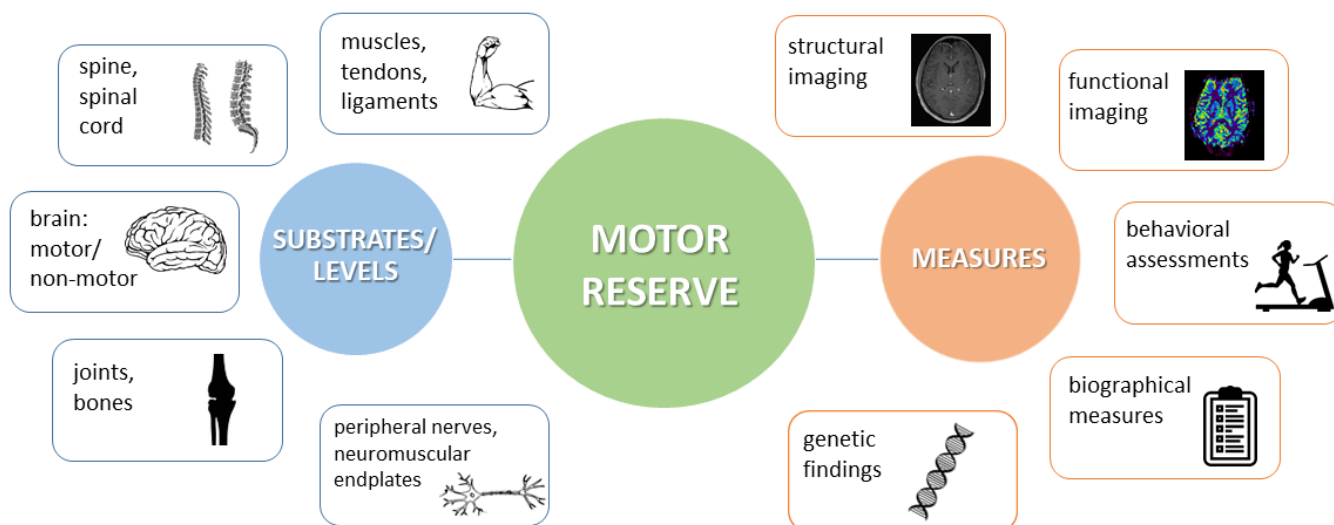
spine, spinal cord

muscles, tendons, ligaments

brain: motor/ non-motor

SUBSTRATES/ LEVELS

joints, bones

peripheral nerves, neuromuscular endplates

MOTOR RESERVE

structural imaging

functional imaging

MEASURES

behavioral assessments

biographical measures

genetic findings